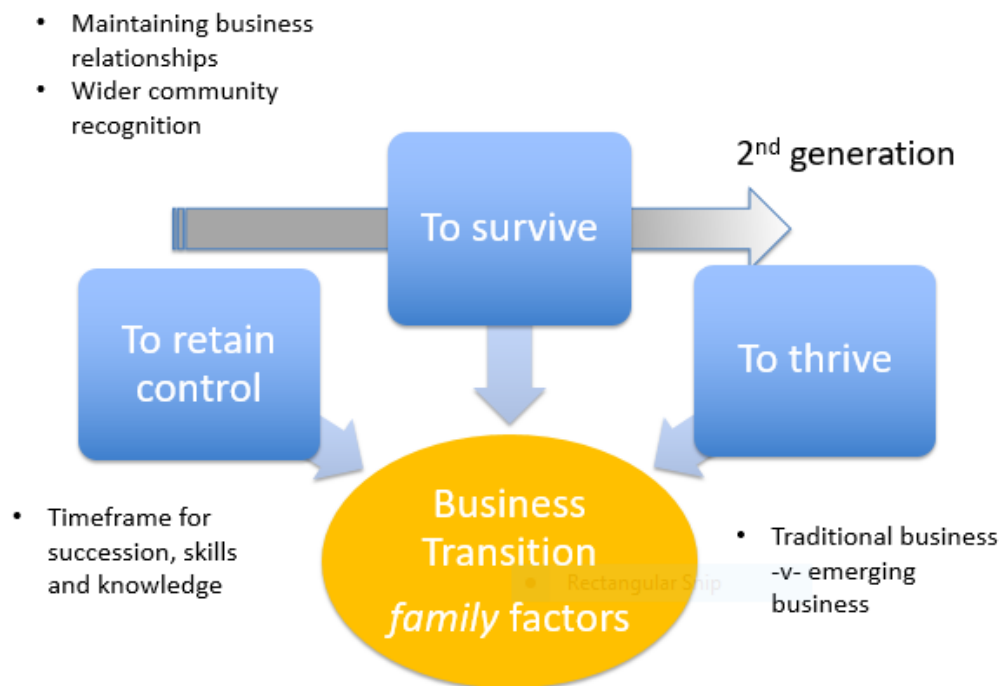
- Maintaining business relationships
- Wider community recognition

2nd generation

To survive

To retain control

To thrive

Business Transition *family* factors

Rectangular Snip

- Timeframe for succession, skills and knowledge

- Traditional business -v- emerging business